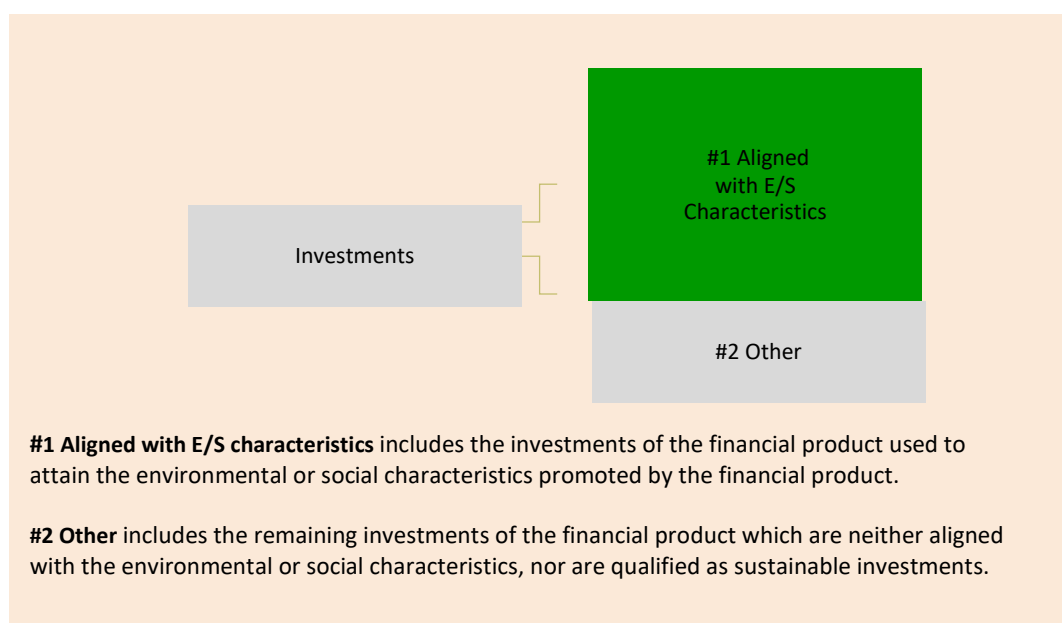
Investments

#1 Aligned with E/S Characteristics

#2 Other

**#1 Aligned with E/S characteristics** includes the investments of the financial product used to attain the environmental or social characteristics promoted by the financial product.

**#2 Other** includes the remaining investments of the financial product which are neither aligned with the environmental or social characteristics, nor are qualified as sustainable investments.